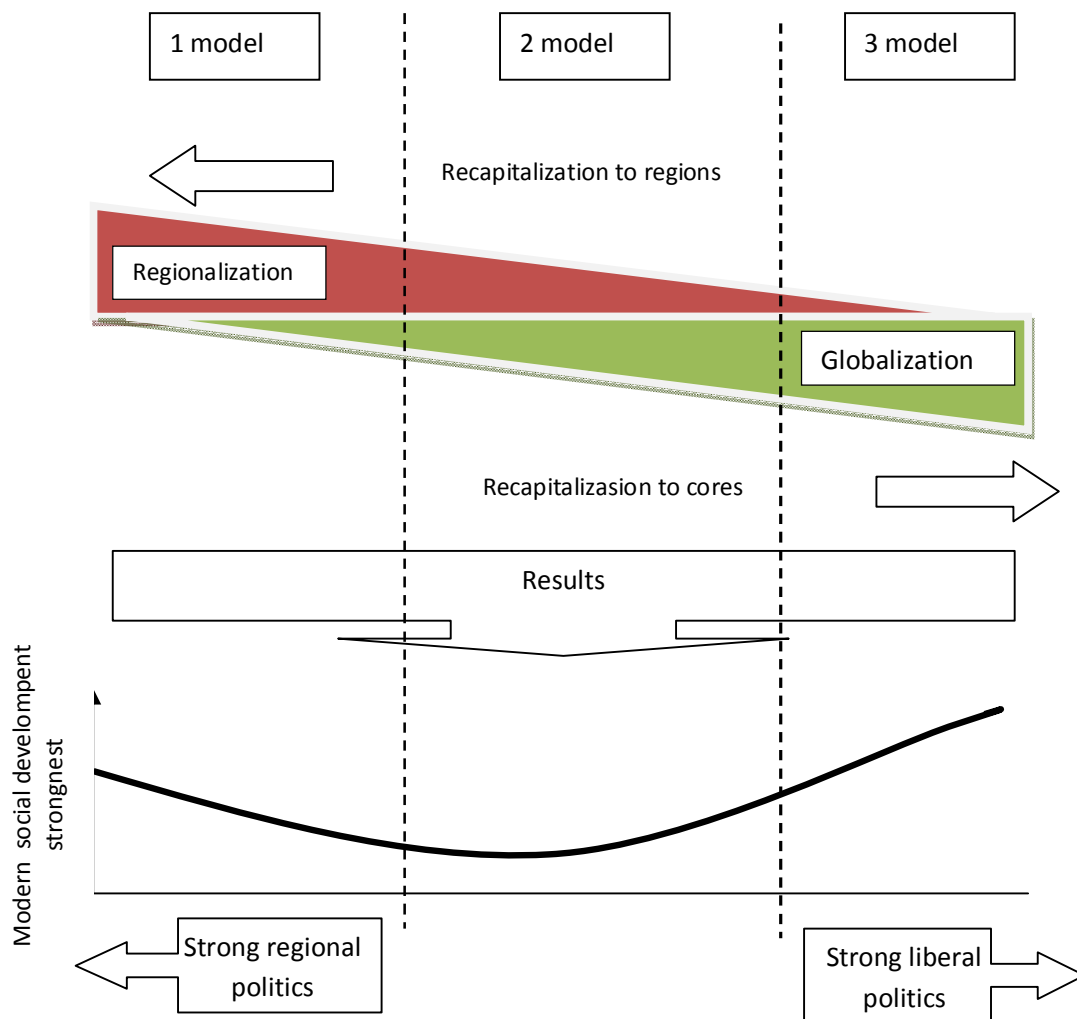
1 model

2 model

3 model

Recapitalization to regions

Regionalization

Globalization

Recapitalizasion to cores

Results

Modern social develompent strongnest

Strong regional politics

Strong liberal politics